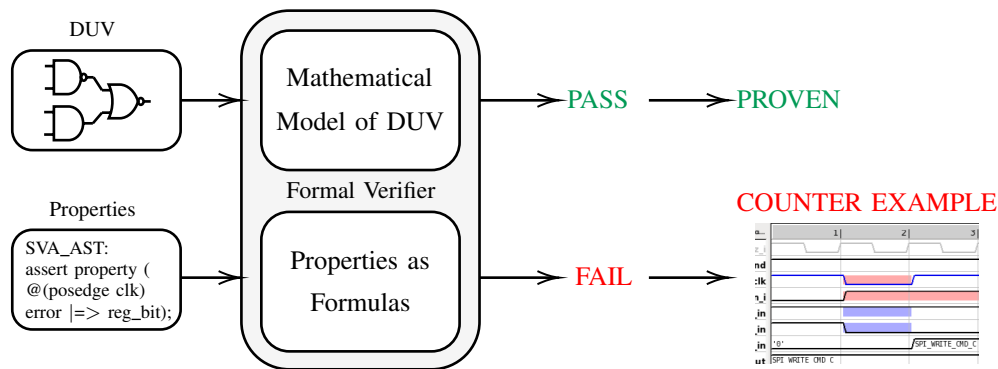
DUV

Properties

SVA_AST:
assert property (
@(posedge clk)
error |=> reg_bit);

Mathematical Model of DUV

Formal Verifier

Properties as Formulas

PASS

PROVEN

FAIL

COUNTER EXAMPLE

1| 2| 3|

nd
clk
_i
_in
_in
_in
ut

'0'
SPI_WRITE_CMD_C
SPI WRITE CMD C